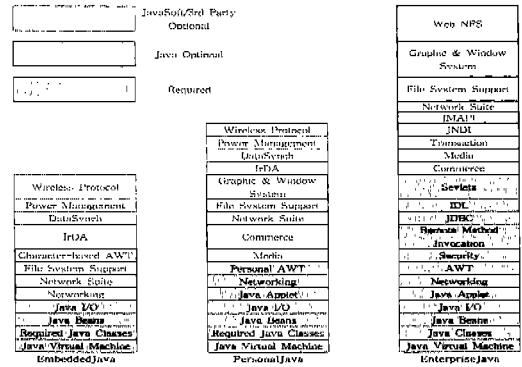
JavaSoft/3rd Party Optional

Java Optional

Required

Wireless Protocol
Power Management
DataSynch
IrDA
Character-based AWT
File System Support
Network Suite
Networking
Java I/O
Java Beans
Required Java Classes
Java Virtual Machine
EmbeddedJava

Wireless Protocol
Power Management
DataSynch
IrDA
Graphic & Window System
File System Support
Network Suite
Commerce
Media
Personal AWT
Networking
Java Applet
Java I/O
Java Beans
Required Java Classes
Java Virtual Machine
PersonalJava

Web NFS
Graphic & Window System
File System Support
Network Suite
IMAP
JNDI
Transaction
Media
Commerce
Servlets
IDL
JDBC
Remote Method Invocation
Security
AWT
Networking
Java Applet
Java I/O
Java Beans
Java Classes
Java Virtual Machine
EnterpriseJava